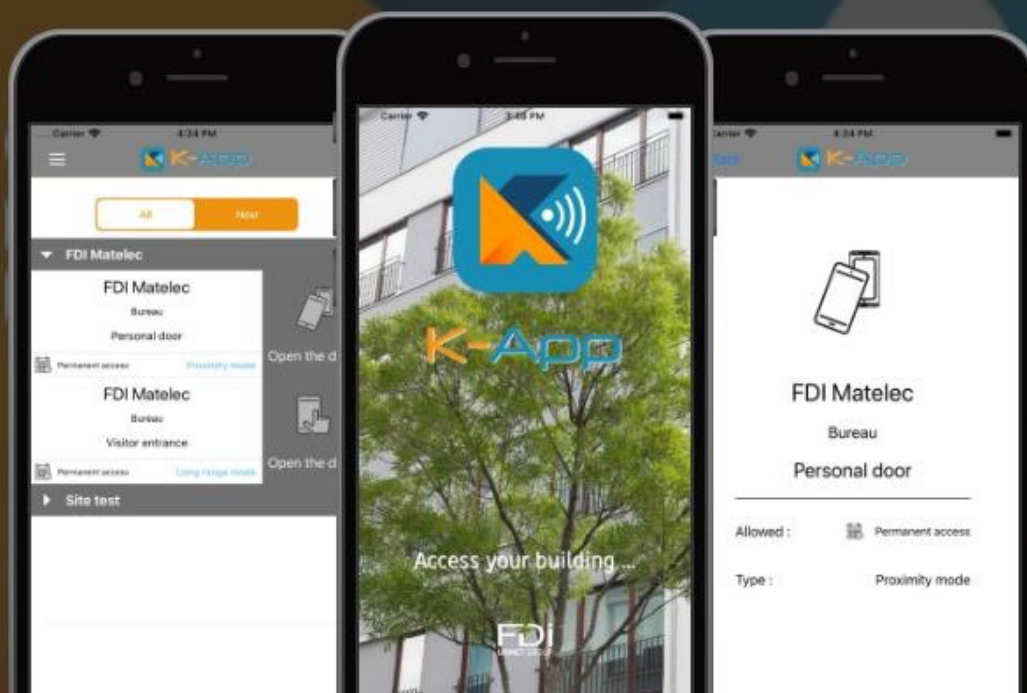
Carrier 4:34 PM

K-App

All

Near

FDI Matelec

FDI Matelec

Bureau

Personal door

Permanent access

Proximity mode

Open the d

FDI Matelec

Bureau

Visitor entrance

Permanent access

Long range mode

Open the d

Site test

Carrier 3:48 PM

K-App

Access your building ...

FDI

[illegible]

Carrier 4:34 PM

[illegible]

K-App

FDI Matelec

Bureau

Personal door

Allowed :

Permanent access

Type :

Proximity mode